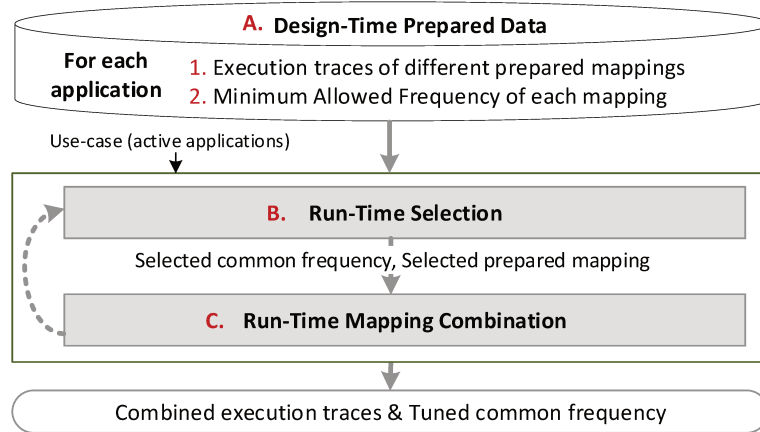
A. Design-Time Prepared Data

For each application

1. Execution traces of different prepared mappings
2. Minimum Allowed Frequency of each mapping

Use-case (active applications)

B. Run-Time Selection

Selected common frequency, Selected prepared mapping

C. Run-Time Mapping Combination

Combined execution traces & Tuned common frequency